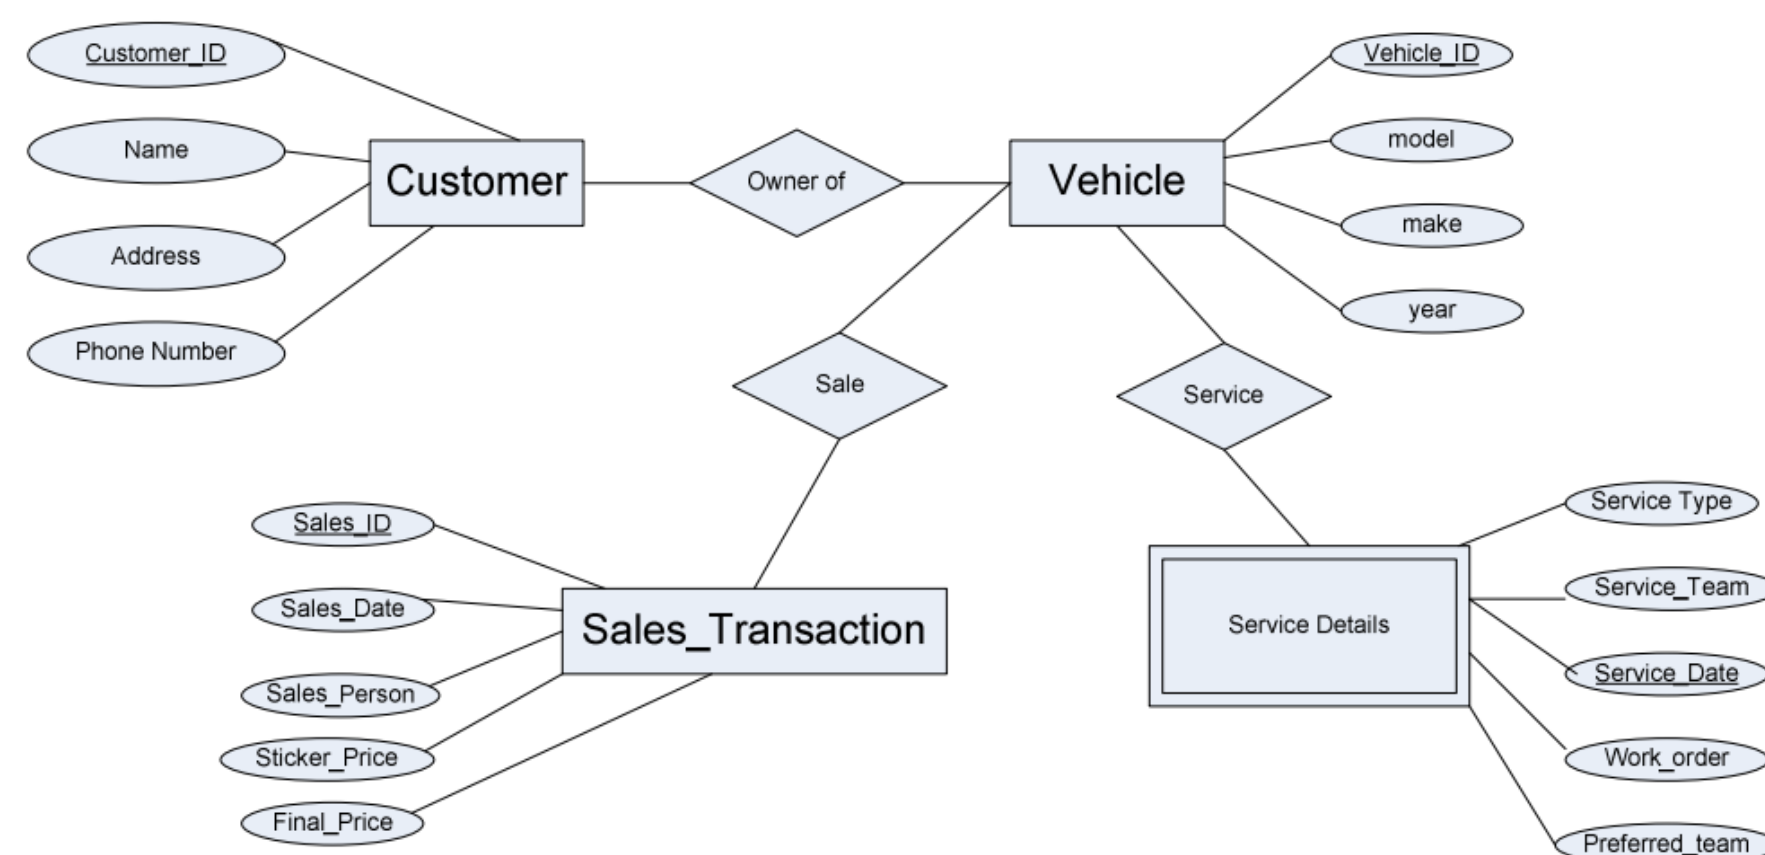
Customer_ID
Name
Address
Phone Number
Customer
Owner of
Vehicle
Vehicle_ID
model
make
year
Sale
Service
Sales_ID
Sales_Date
Sales_Person
Sticker_Price
Final_Price
Sales_Transaction
Service Details
Service Type
Service_Team
Service_Date
Work_order
Preferred_team